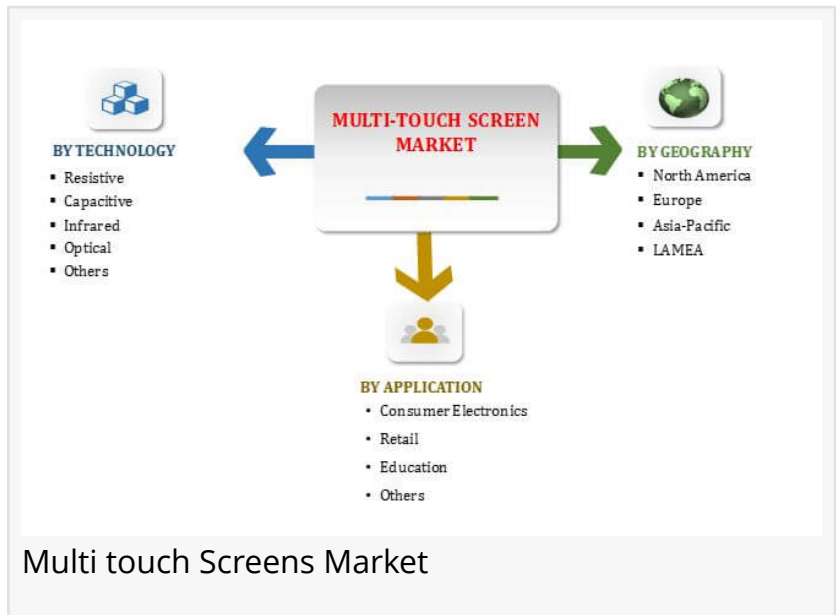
MULTI-TOUCH SCREEN MARKET

BY TECHNOLOGY
- Resistive
- Capacitive
- Infrared
- Optical
- Others

BY GEOGRAPHY
- North America
- Europe
- Asia-Pacific
- LAMEA

BY APPLICATION
- Consumer Electronics
- Retail
- Education
- Others

Multi touch Screens Market